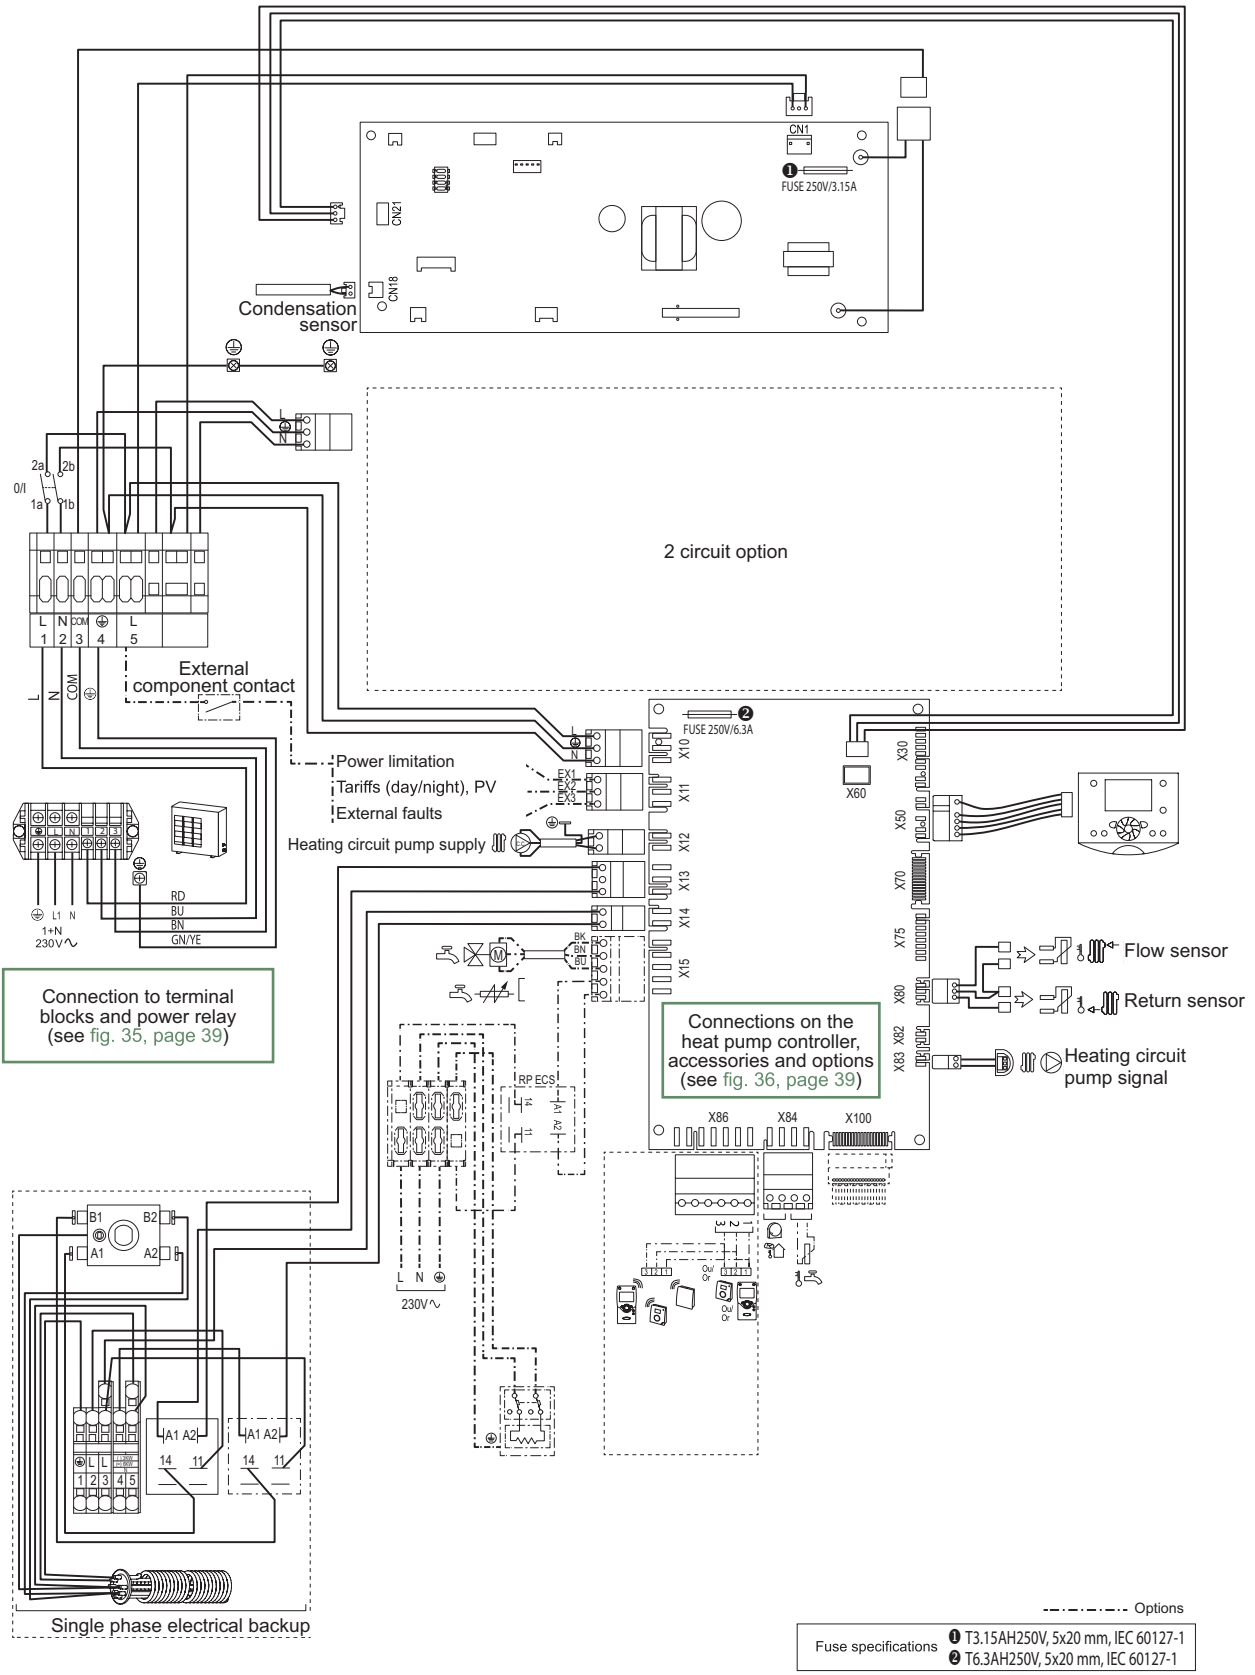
CN1
❶
FUSE 250V/3.15A
CN21
CN18
Condensation sensor
2a 2b
0/I
1a 1b
L N COM ⊕ L
1 2 3 4 5
External component contact
L N COM ⊕
2 circuit option
FUSE 250V/6.3A ❷
L
⊕
N
X10
EX1
EX2
EX3
X11
X12
X13
X14
X15
X30
X60
X50
X70
X75
X80
X82
X83
Power limitation
Tariffs (day/night), PV
External faults
Heating circuit pump supply
L N 1 2 3
⊕ L1 N
1+N
230V∿
RD
BU
BN
GN/YE
BK
BN
BU
Flow sensor
Return sensor
Heating circuit pump signal
Connection to terminal blocks and power relay (see fig. 35, page 39)
Connections on the heat pump controller, accessories and options (see fig. 36, page 39)
RP ECS
14 A1
11 A2
X86
X84
X100
3 2 1
Ou/ Or
3 2 1
Ou/ Or
L N ⊕
230V∿
B1 B2
A1 A2
L L
1 2 3 4 5
A1 A2
14 11
A1 A2
14 11
Single phase electrical backup
Options
Fuse specifications
❶ T3.15AH250V, 5x20 mm, IEC 60127-1
❷ T6.3AH250V, 5x20 mm, IEC 60127-1